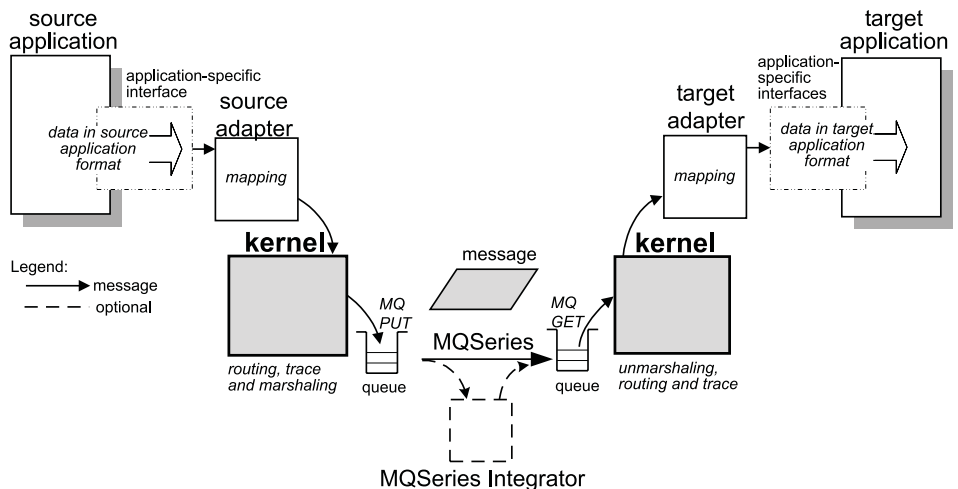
source application

application-specific interface

data in source application format

source adapter

mapping

kernel

routing, trace and marshaling

MQ PUT

queue

message

MQSeries

MQ GET

queue

kernel

unmarshaling, routing and trace

target adapter

mapping

target application

application-specific interfaces

data in target application format

Legend:
message
optional

MQSeries Integrator